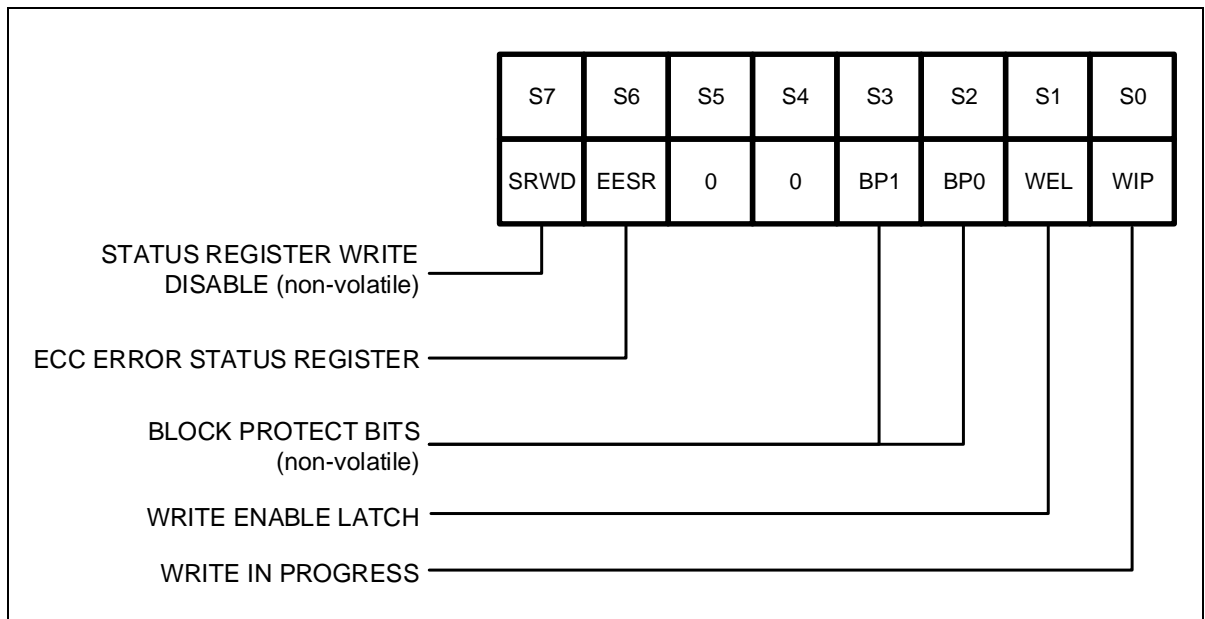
| S7 | S6 | S5 | S4 | S3 | S2 | S1 | S0 |
|---|---|---|---|---|---|---|---|
| SRWD | EESR | 0 | 0 | BP1 | BP0 | WEL | WIP |

STATUS REGISTER WRITE DISABLE (non-volatile)

ECC ERROR STATUS REGISTER

BLOCK PROTECT BITS (non-volatile)

WRITE ENABLE LATCH

WRITE IN PROGRESS